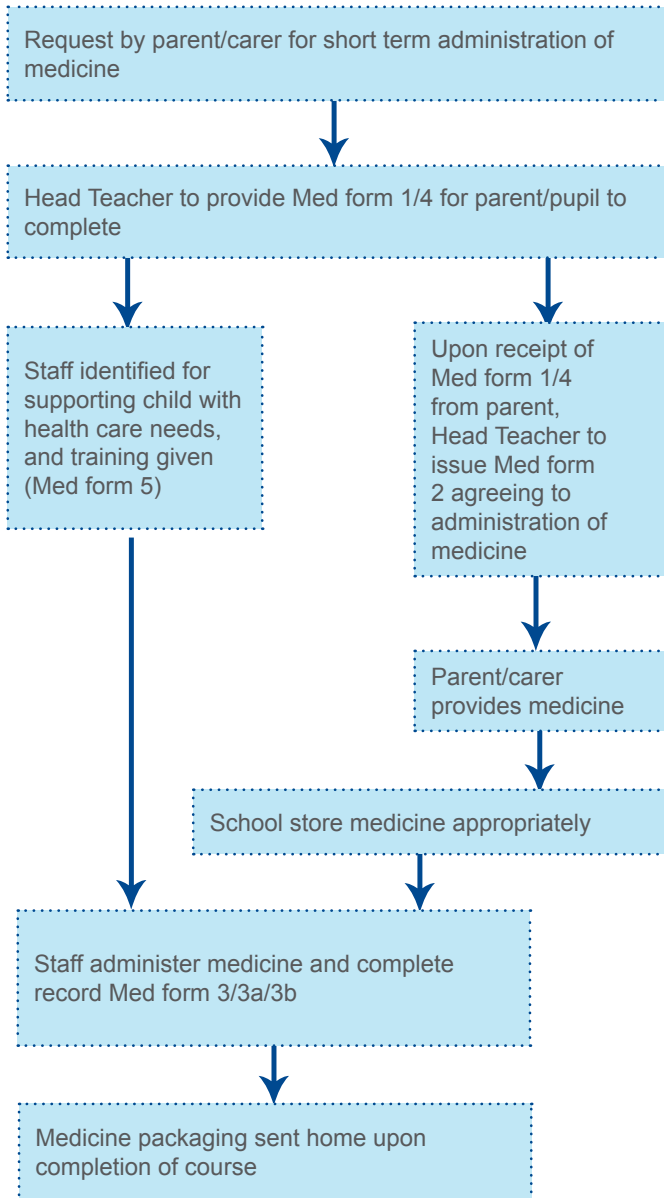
Request by parent/carer for short term administration of medicine

Head Teacher to provide Med form 1/4 for parent/pupil to complete

Staff identified for supporting child with health care needs, and training given (Med form 5)

Upon receipt of Med form 1/4 from parent, Head Teacher to issue Med form 2 agreeing to administration of medicine

Parent/carer provides medicine

School store medicine appropriately

Staff administer medicine and complete record Med form 3/3a/3b

Medicine packaging sent home upon completion of course